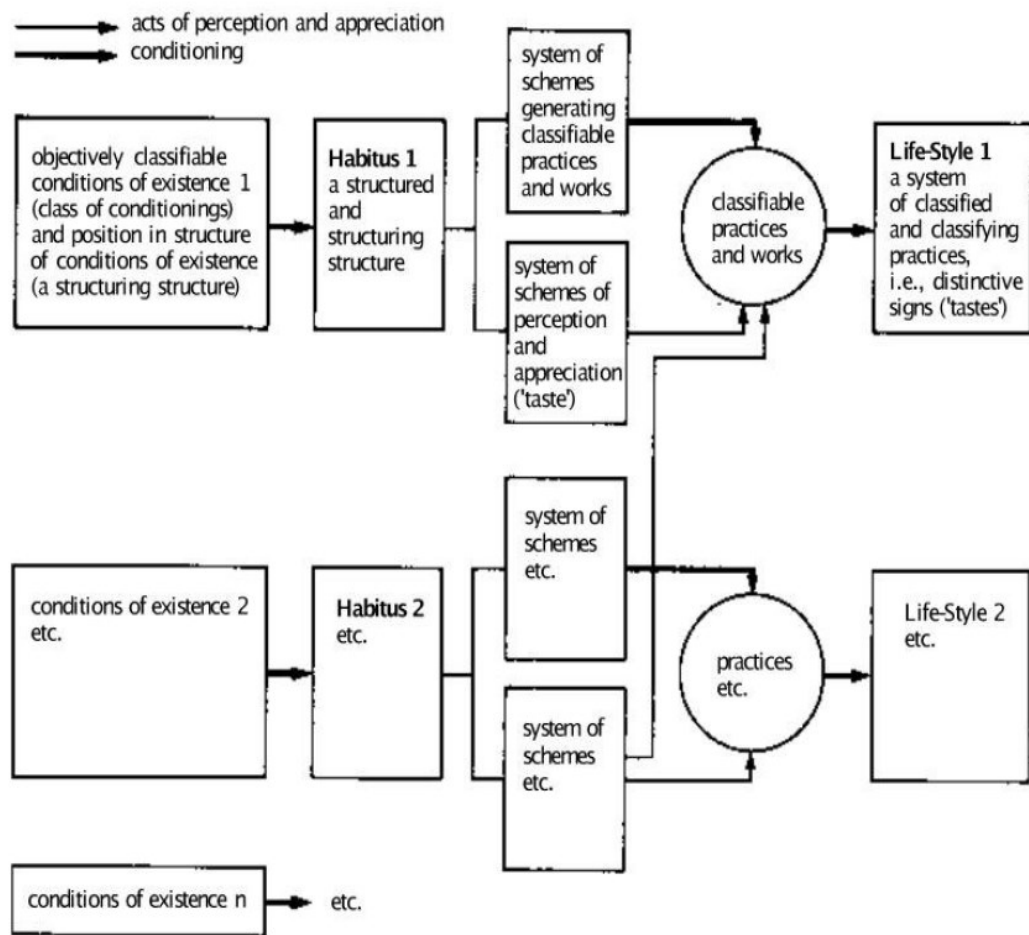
acts of perception and appreciation
conditioning

objectively classifiable conditions of existence 1 (class of conditionings) and position in structure of conditions of existence (a structuring structure)

**Habitus 1** a structured and structuring structure

system of schemes generating classifiable practices and works

system of schemes of perception and appreciation ('taste')

classifiable practices and works

**Life-Style 1** a system of classified and classifying practices, i.e., distinctive signs ('tastes')

conditions of existence 2 etc.

**Habitus 2** etc.

system of schemes etc.

system of schemes etc.

practices etc.

Life-Style 2 etc.

conditions of existence n

etc.